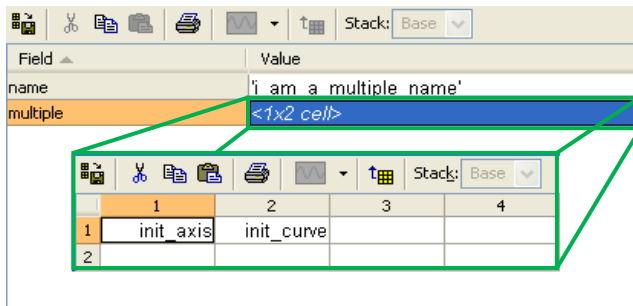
Stack: Base

| Field ▲ | Value |
|---|---|
| name | 'i_am_a_multiple_name' |
| multiple | <1x2 cell> |

Stack: Base

| | 1 | 2 | 3 | 4 |
|---|---|---|---|---|
| 1 | init_axis | init_curve | | |
| 2 | | | | |